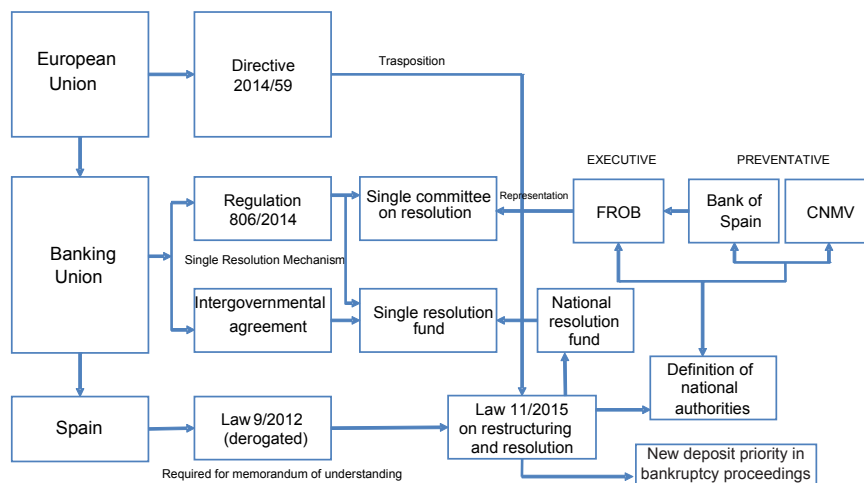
European Union

Directive 2014/59

Trasposition

EXECUTIVE

PREVENTATIVE

Banking Union

Regulation 806/2014

Single committee on resolution

Representation

FROB

Bank of Spain

CNMV

Single Resolution Mechanism

Intergovernmental agreement

Single resolution fund

National resolution fund

Definition of national authorities

Spain

Law 9/2012 (derogated)

Law 11/2015 on restructuring and resolution

New deposit priority in bankruptcy proceedings

Required for memorandum of understanding